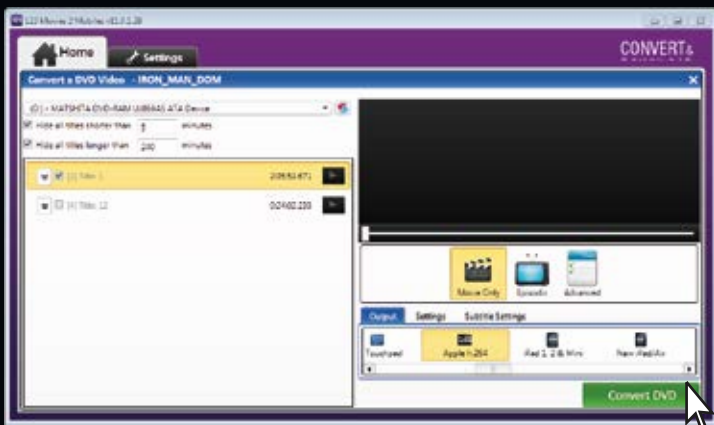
LDD Movies 2 Mobiles v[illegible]

Home

Settings

CONVERT

Convert a DVD Video - IRON_MAN_DOM

(D:) - MATSHITA DVD-RAM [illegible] ATA Device

Hide all titles shorter than 5 minutes

Hide all titles longer than 200 minutes

[1] Title 1 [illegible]

[4] Title 12 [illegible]

Movie Only

Episodic

Advanced

Output

Settings

Subtitle Settings

Touchpad

Apple h.264

iPad 1, 2 & Mini

New iPad/Air

Convert DVD